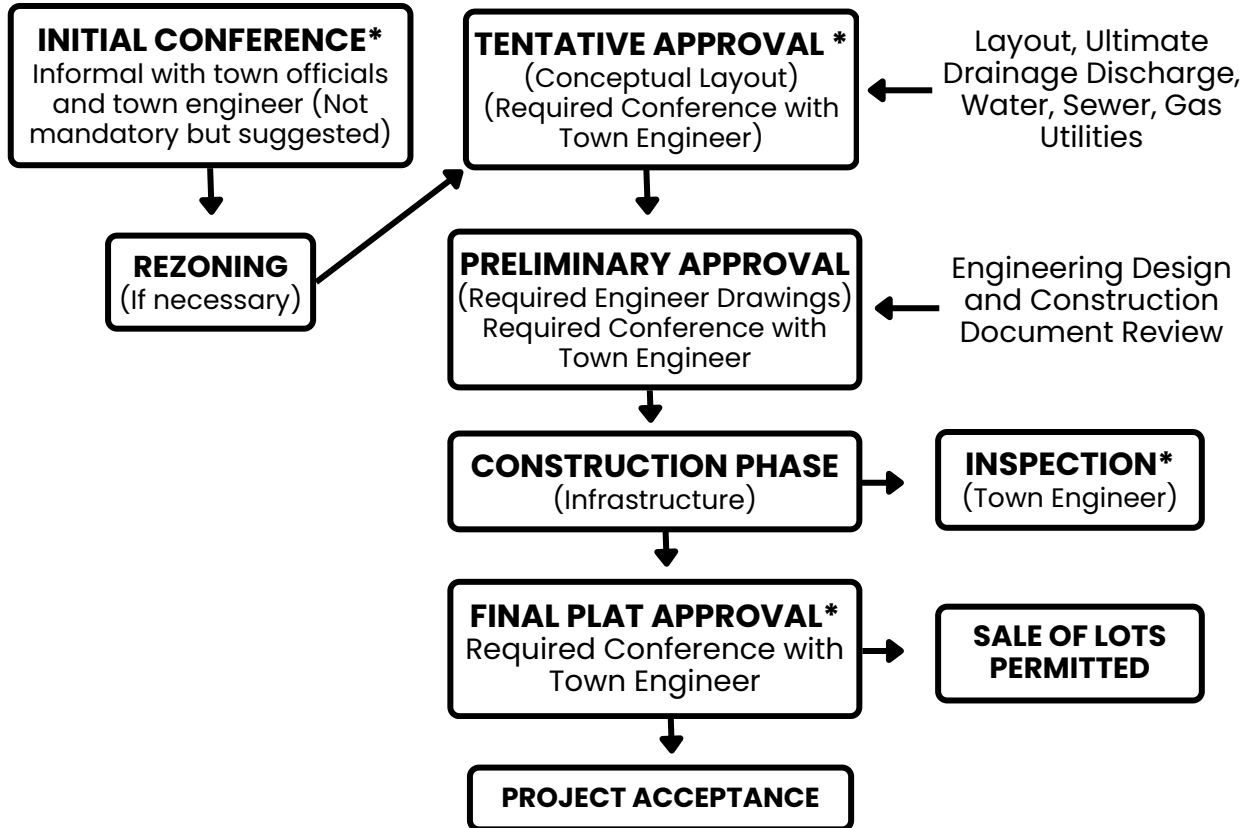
INITIAL CONFERENCE*
Informal with town officials and town engineer (Not mandatory but suggested)

REZONING
(If necessary)

TENTATIVE APPROVAL *
(Conceptual Layout)
(Required Conference with Town Engineer)

Layout, Ultimate Drainage Discharge, Water, Sewer, Gas Utilities

PRELIMINARY APPROVAL
(Required Engineer Drawings)
Required Conference with Town Engineer

Engineering Design and Construction Document Review

CONSTRUCTION PHASE
(Infrastructure)

INSPECTION*
(Town Engineer)

FINAL PLAT APPROVAL*
Required Conference with Town Engineer

SALE OF LOTS PERMITTED

PROJECT ACCEPTANCE